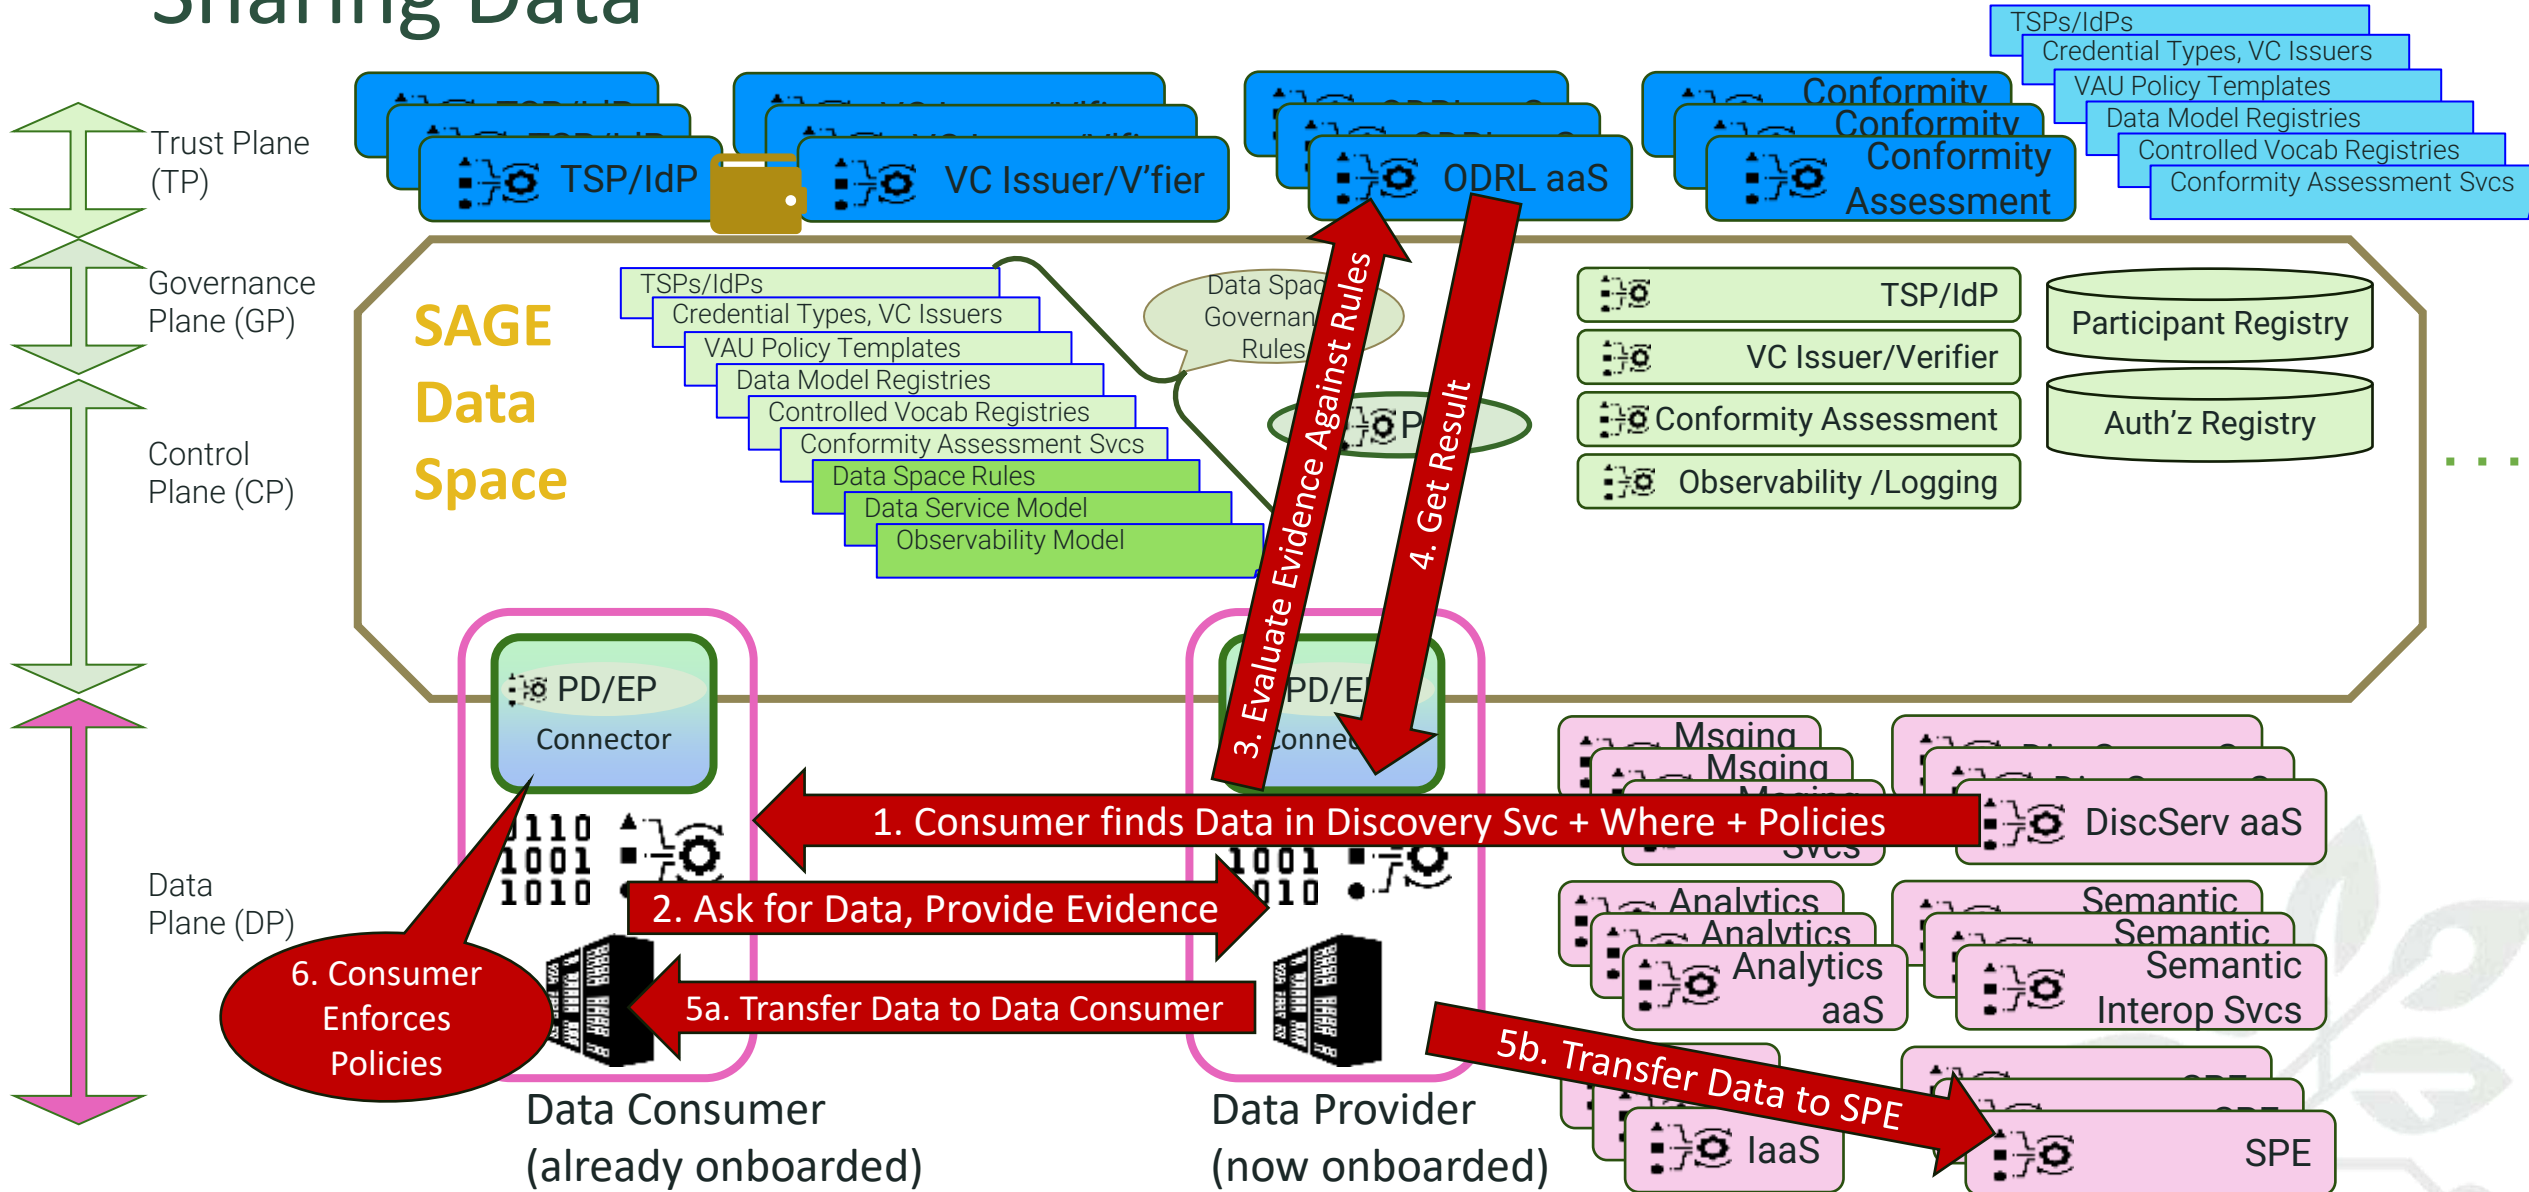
Sharing Data

Trust Plane (TP)

Governance Plane (GP)

Control Plane (CP)

Data Plane (DP)

TSP/IdP

VC Issuer/V'fier

ODRL aaS

Conformity Assessment

TSPs/IdPs
Credential Types, VC Issuers
VAU Policy Templates
Data Model Registries
Controlled Vocab Registries
Conformity Assessment Svcs

SAGE Data Space

TSPs/IdPs
Credential Types, VC Issuers
VAU Policy Templates
Data Model Registries
Controlled Vocab Registries
Conformity Assessment Svcs
Data Space Rules
Data Service Model
Observability Model

Data Spac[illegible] Governan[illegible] Rules

P

3. Evaluate Evidence Against Rules

4. Get Result

TSP/IdP
VC Issuer/Verifier
Conformity Assessment
Observability /Logging

Participant Registry

Auth'z Registry

PD/EP
Connector

PD/E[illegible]
Conne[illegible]

Msging
Msging
Svcs

DiscServ aaS

1. Consumer finds Data in Discovery Svc + Where + Policies

2. Ask for Data, Provide Evidence

5a. Transfer Data to Data Consumer

5b. Transfer Data to SPE

6. Consumer Enforces Policies

Analytics
Analytics
Analytics aaS

Semantic
Semantic
Semantic Interop Svcs

IaaS

SPE

Data Consumer (already onboarded)

Data Provider (now onboarded)